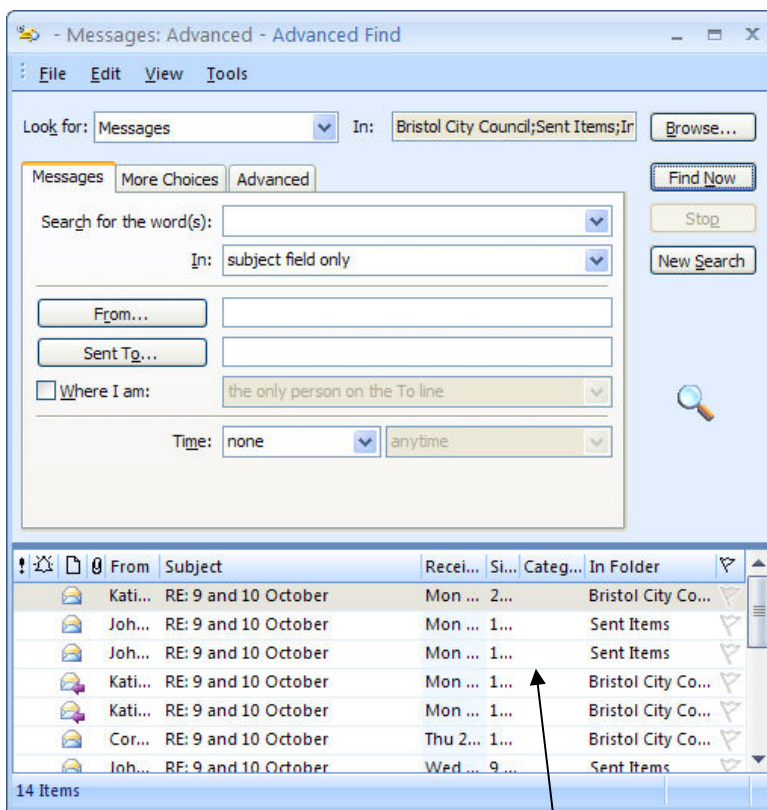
- Messages: Advanced - Advanced Find

File Edit View Tools

Look for: Messages In: Bristol City Council;Sent Items;Ir Browse...

Messages More Choices Advanced

Find Now

Stop

New Search

Search for the word(s):

In: subject field only

From...

Sent To...

Where I am: the only person on the To line

Time: none anytime

| ! | | | | From | Subject | Recei... | Si... | Categ... | In Folder | |
|---|---|---|---|---|---|---|---|---|---|---|
| | | | | Kati... | RE: 9 and 10 October | Mon ... | 2... | | Bristol City Co... | |
| | | | | Joh... | RE: 9 and 10 October | Mon ... | 1... | | Sent Items | |
| | | | | Joh... | RE: 9 and 10 October | Mon ... | 1... | | Sent Items | |
| | | | | Kati... | RE: 9 and 10 October | Mon ... | 1... | | Bristol City Co... | |
| | | | | Kati... | RE: 9 and 10 October | Mon ... | 1... | | Bristol City Co... | |
| | | | | Cor... | RE: 9 and 10 October | Thu 2... | 1... | | Bristol City Co... | |
| | | | | Joh... | RE: 9 and 10 October | Wed ... | 9... | | Sent Items | |

14 Items